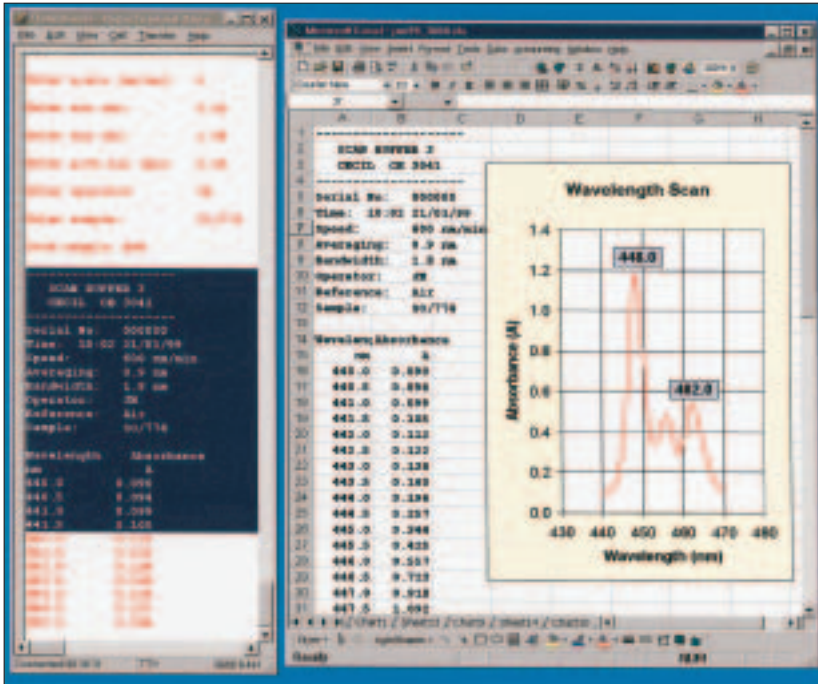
Microsoft Excel

SCAN BUFFER 2
CECIL CE 3041

Serial No: 500000
Time: 18:02 21/01/00
Speed: 600 nm/min
Averaging: 0.9 nm
Bandwidth: 1.0 nm
Operator: JN
Reference: Air
Sample: 00/T16

Wavelength Absorbance
nm A
440.0 0.098
440.5 0.094
441.0 0.099
441.5 0.105
442.0 0.112
442.5 0.122
443.0 0.138
443.5 0.163
444.0 0.196
444.5 0.257
445.0 0.348
445.5 0.435
446.0 0.557
446.5 0.722
447.0 0.918
447.5 1.092

Wavelength Scan
448.0
462.0
Absorbance (A)
Wavelength (nm)
0.0
0.2
0.4
0.6
0.8
1.0
1.2
1.4
430
440
450
460
470
480

SCAN BUFFER 3
CECIL CE 3041

Serial No: 500000
Time: 18:02 21/01/00
Speed: 600 nm/min
Averaging: 0.9 nm
Bandwidth: 1.0 nm
Operator: JN
Reference: Air
Sample: 00/T16

Wavelength Absorbance
nm A
440.0 0.098
440.5 0.094
441.0 0.099
441.5 0.105

Ready